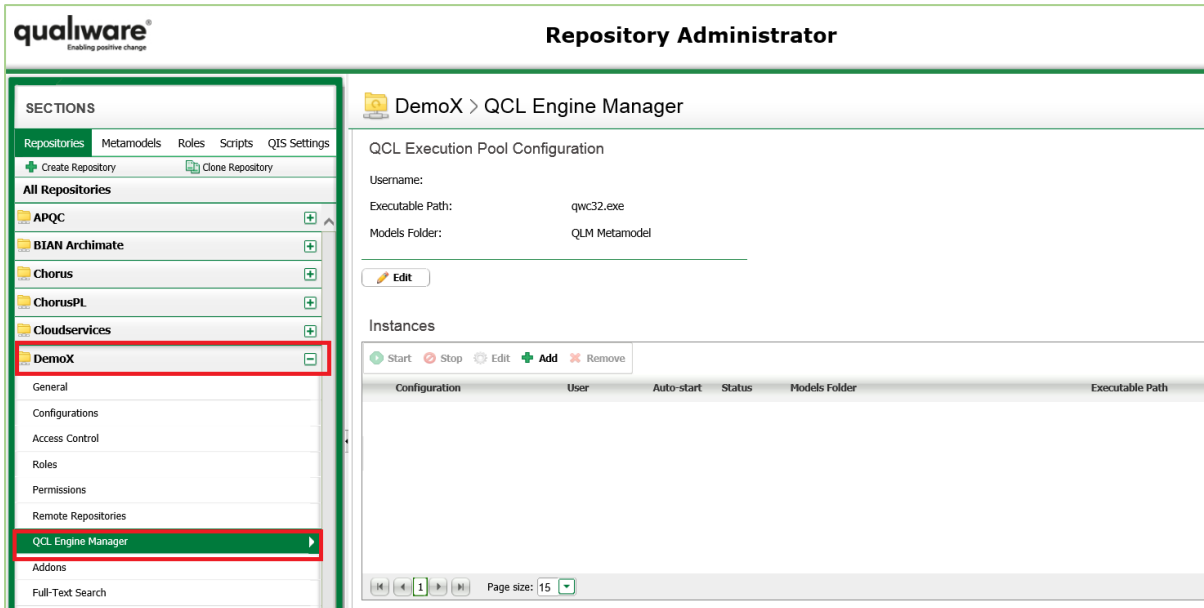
qualiware®
Enabling positive change

Repository Administrator

SECTIONS

Repositories Metamodels Roles Scripts QIS Settings

Create Repository Clone Repository

All Repositories

APQC

BIAN Archimate

Chorus

ChorusPL

Cloudservices

DemoX

General

Configurations

Access Control

Roles

Permissions

Remote Repositories

QCL Engine Manager

Addons

Full-Text Search

DemoX > QCL Engine Manager

QCL Execution Pool Configuration

Username:

Executable Path: qwc32.exe

Models Folder: QLM Metamodel

Edit

Instances

Start Stop Edit Add Remove

| Configuration | User | Auto-start | Status | Models Folder | Executable Path |
|---|---|---|---|---|---|

1 Page size: 15